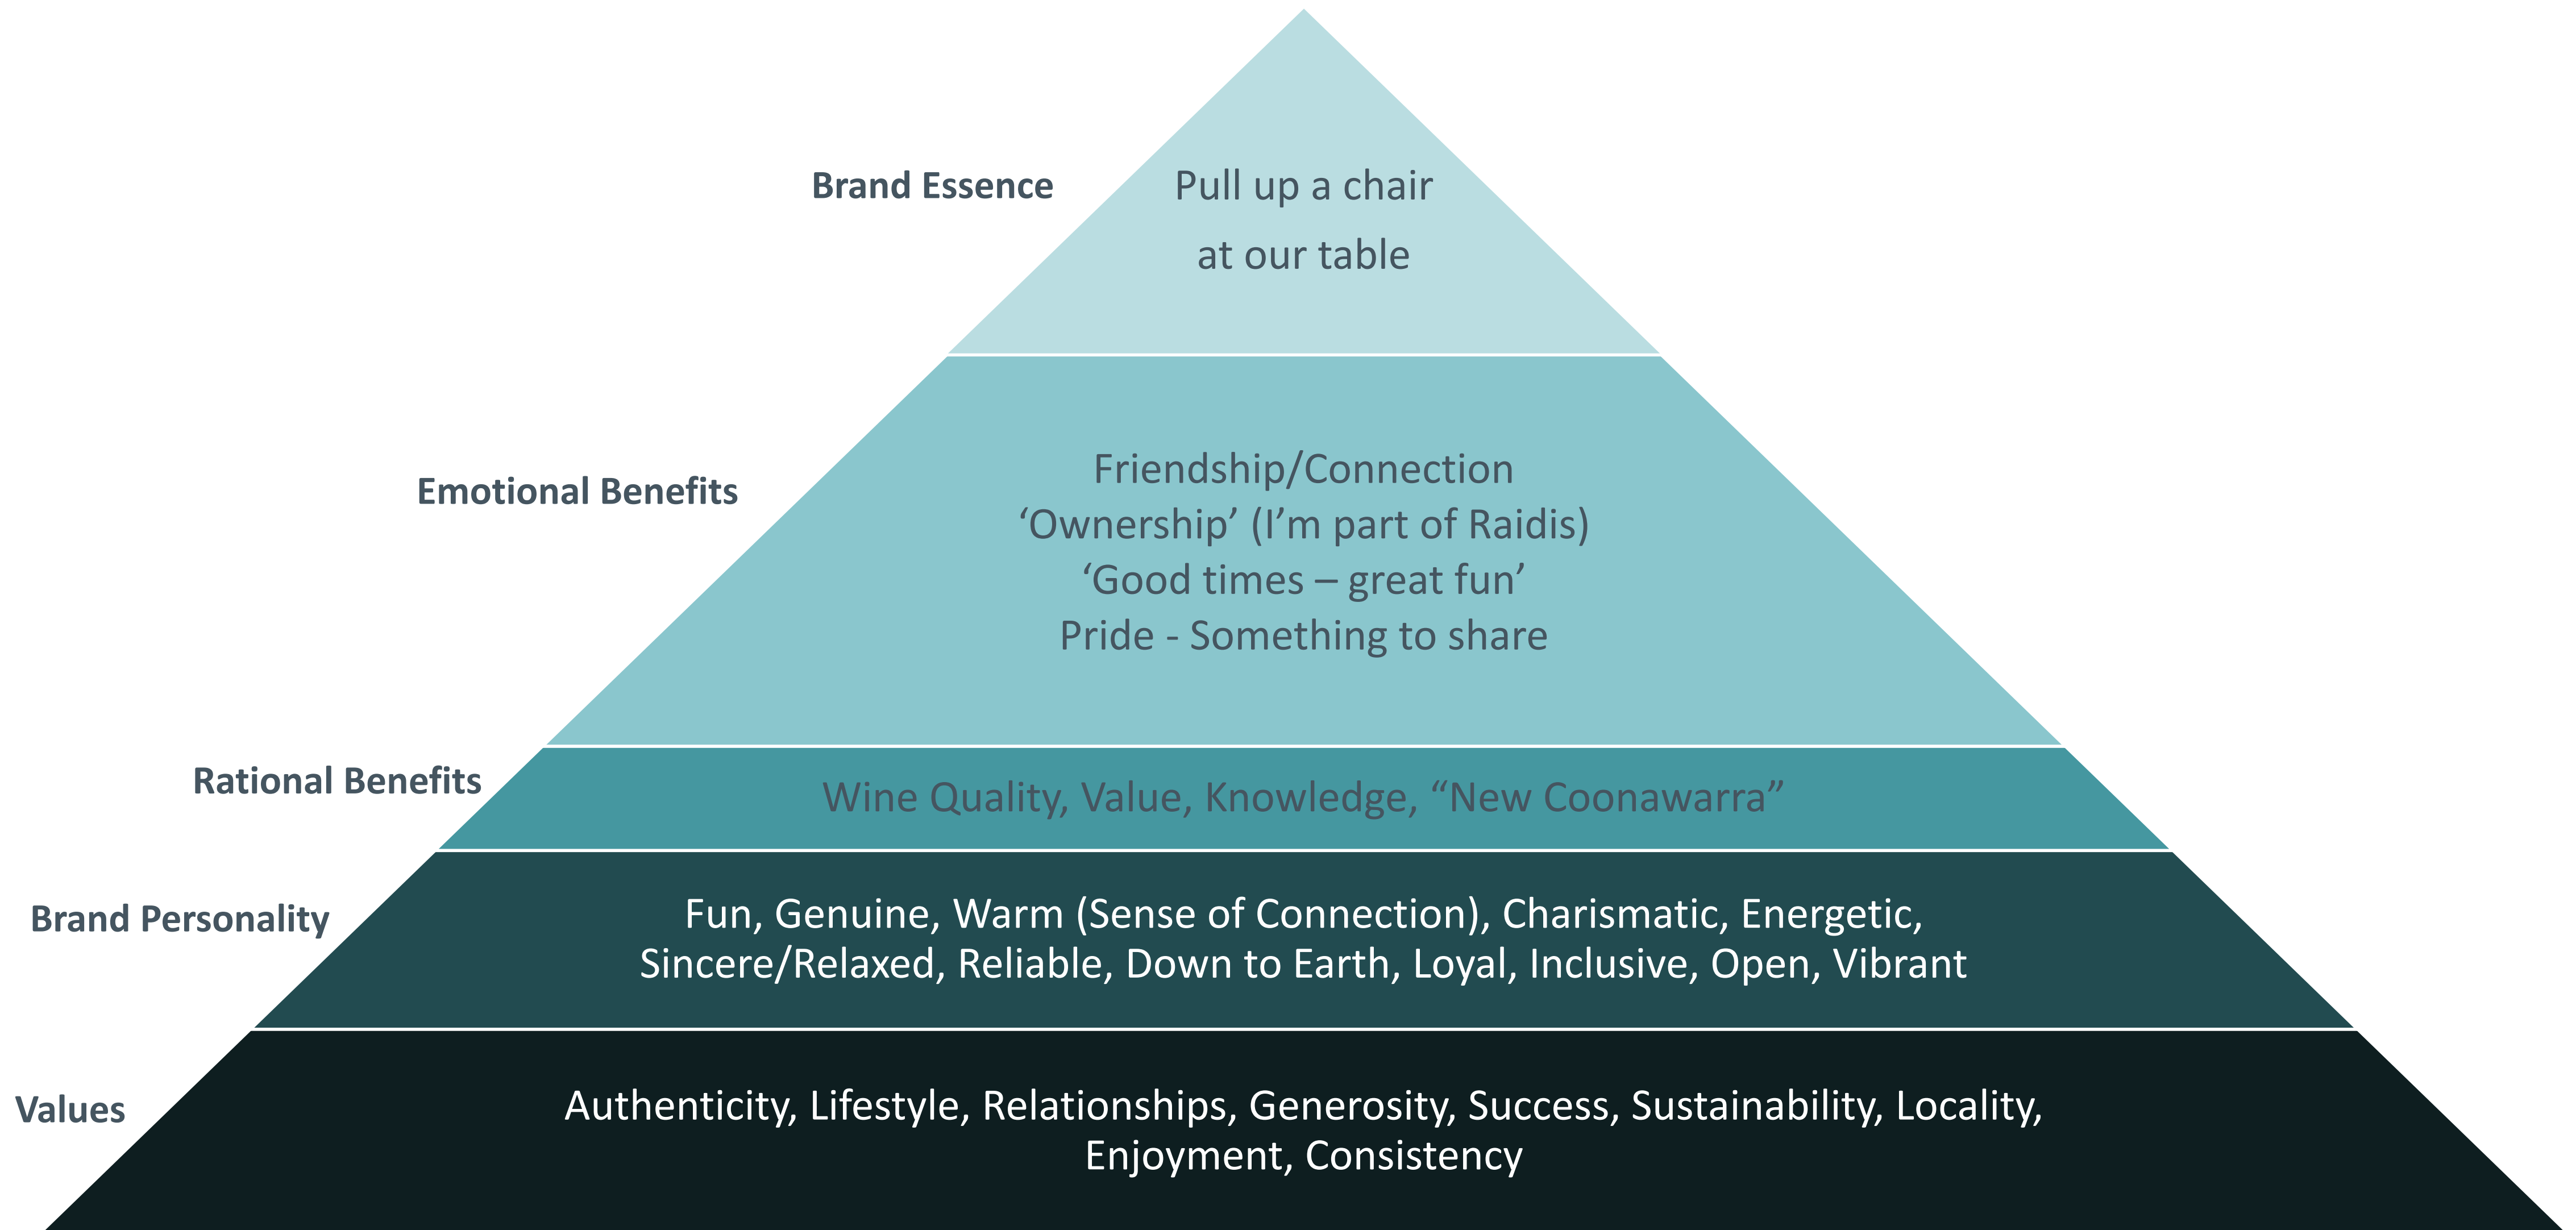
Brand Essence

Pull up a chair at our table

Emotional Benefits

Friendship/Connection
‘Ownership’ (I’m part of Raidis)
‘Good times – great fun’
Pride - Something to share

Rational Benefits

Wine Quality, Value, Knowledge, “New Coonawarra”

Brand Personality

Fun, Genuine, Warm (Sense of Connection), Charismatic, Energetic, Sincere/Relaxed, Reliable, Down to Earth, Loyal, Inclusive, Open, Vibrant

Values

Authenticity, Lifestyle, Relationships, Generosity, Success, Sustainability, Locality, Enjoyment, Consistency